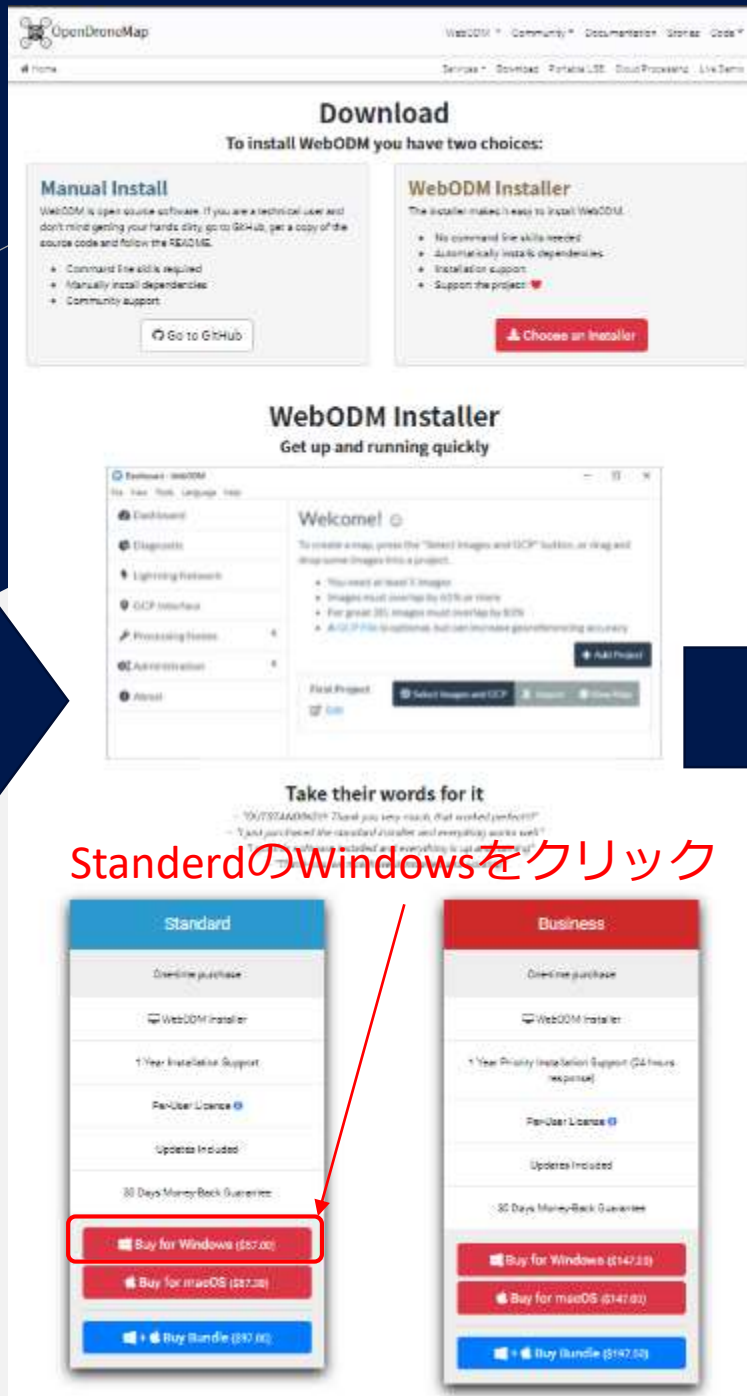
OpenDroneMap

WebODM ▾ Community ▾ Documentation Stories Code ▾

Home

Services ▾ Download Portable LSE Cloud Processing Live Demo

Download

To install WebODM you have two choices:

Manual Install

WebODM is open source software. If you are a technical user and don't mind getting your hands dirty, go to GitHub, get a copy of the source code and follow the README.

- Command line skills required
- Manually install dependencies
- Community support

Go to GitHub

WebODM Installer

The installer makes it easy to install WebODM.

- No command line skills needed
- Automatically installs dependencies
- Installation support
- Support the project

Choose an Installer

WebODM Installer

Get up and running quickly

Dashboard - WebODM

File View Tools Language Help

Dashboard

Diagnostic

Lightning Network

GCP Interface

Processing Nodes

Administration

About

Welcome!

To create a map, press the "Select Images and GCP" button, or drag and drop some images into a project.

- You need at least 5 images
- Images must overlap by 65% or more
- For great 3D, images must overlap by 83%
- A GCP File is optional, but can increase georeferencing accuracy

Add Project

First Project

Edit

Select Images and GCP Import View Map

Take their words for it

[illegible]

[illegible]

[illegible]

StanderdのWindowsをクリック

Standard

One-time purchase

WebODM Installer

1 Year Installation Support

Per-User License

Updates Included

30 Days Money-Back Guarantee

Buy for Windows ($57.00)

Buy for macOS ($57.00)

+ Buy Bundle ($97.00)

Business

One-time purchase

WebODM Installer

1 Year Priority Installation Support (24 hours response)

Per-User License

Updates Included

30 Days Money-Back Guarantee

Buy for Windows ($147.00)

Buy for macOS ($147.00)

+ Buy Bundle ($197.00)